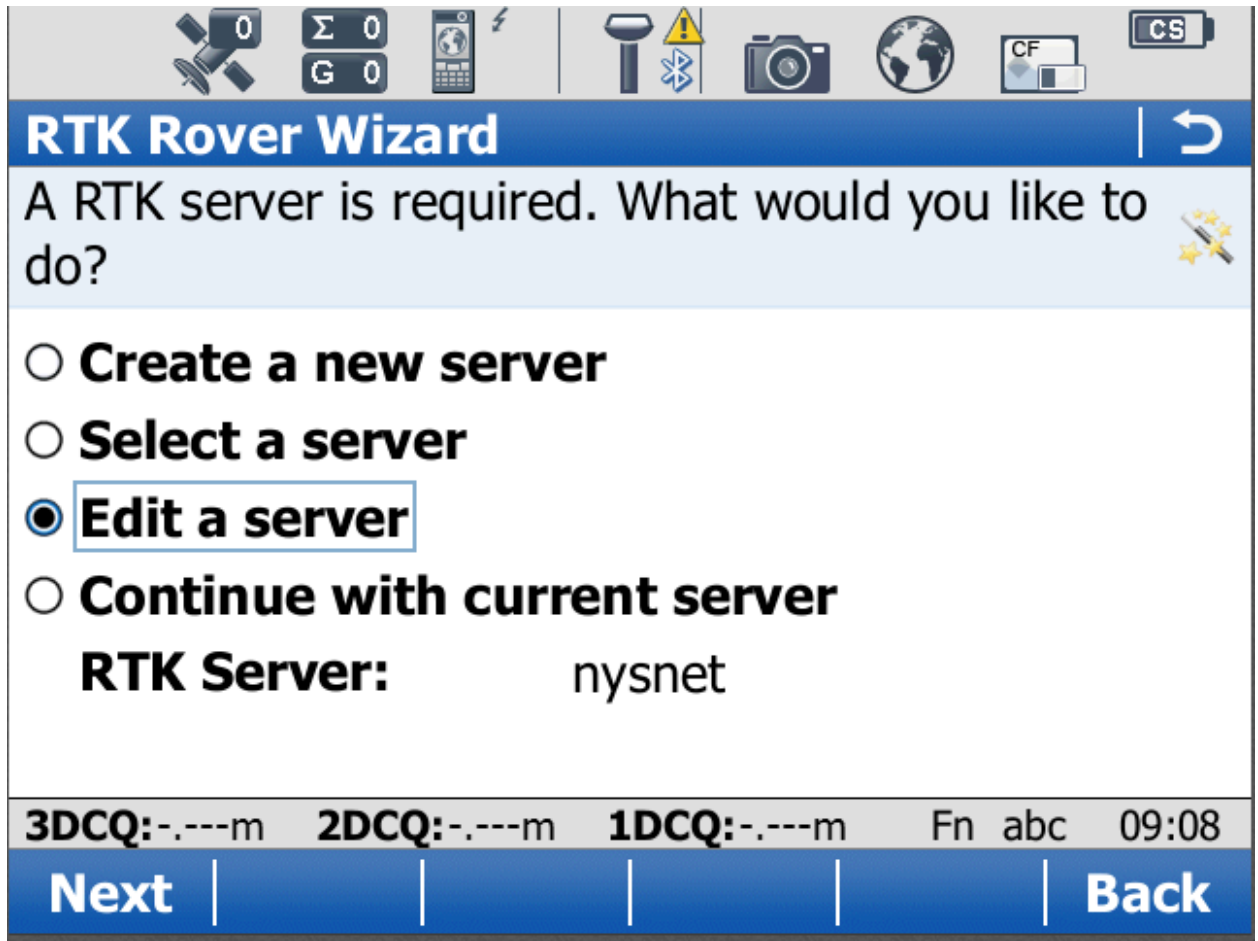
0 Σ 0 G 0 CF CS

RTK Rover Wizard

A RTK server is required. What would you like to do?

○ Create a new server
○ Select a server
◉ Edit a server
○ Continue with current server
RTK Server: nysnet

3DCQ:-.---m 2DCQ:-.---m 1DCQ:-.---m Fn abc 09:08

Next | | | | | Back